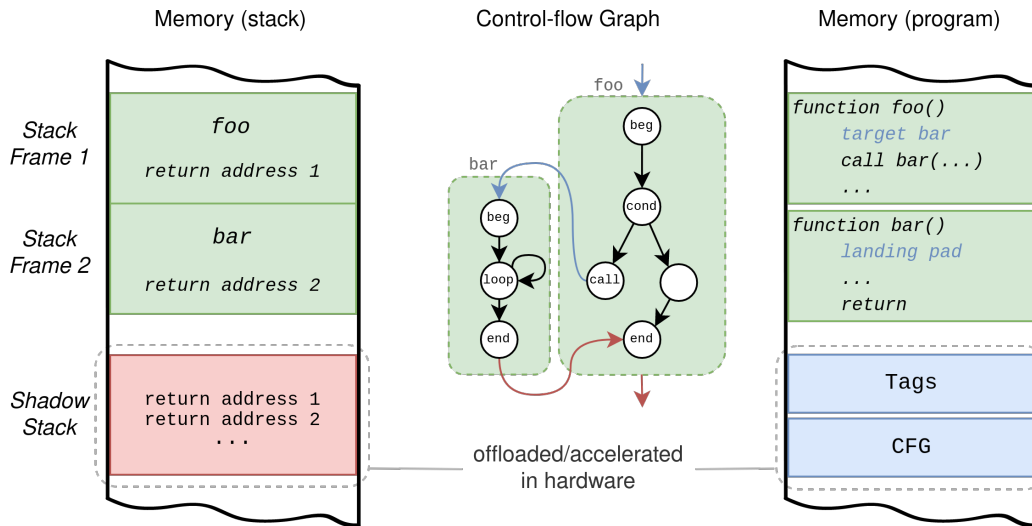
Memory (stack)

Control-flow Graph

Memory (program)

Stack Frame 1

foo

return address 1

Stack Frame 2

bar

return address 2

Shadow Stack

return address 1
return address 2
...

foo

bar

beg

cond

beg

loop

call

end

end

offloaded/accelerated in hardware

function foo()
target bar
call bar(...)
...

function bar()
landing pad
...
return

Tags

CFG